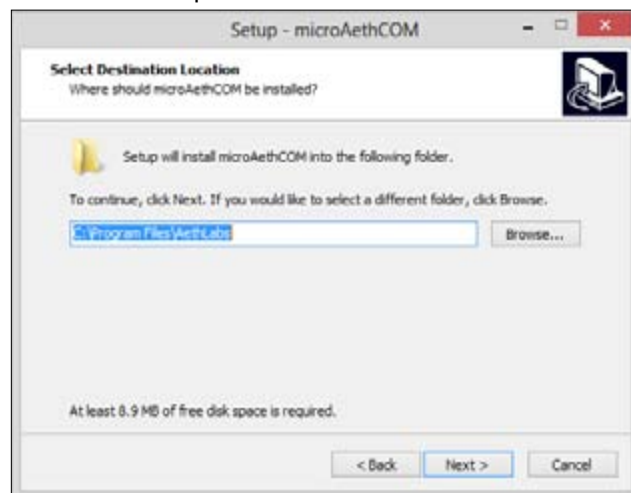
Setup - microAethCOM

Select Destination Location
Where should microAethCOM be installed?

Setup will install microAethCOM into the following folder.

To continue, click Next. If you would like to select a different folder, click Browse.

C:\Program Files\AethLabs

Browse...

At least 8.9 MB of free disk space is required.

< Back

Next >

Cancel